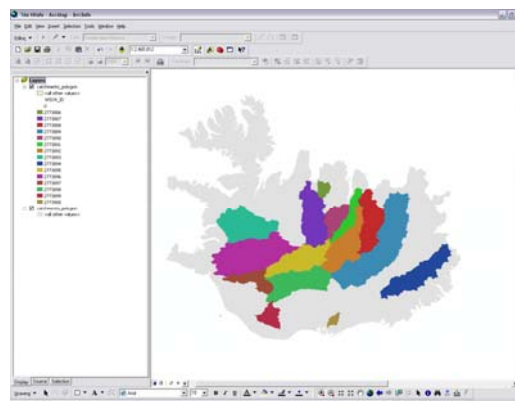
Tile Whole - ArcMap - ArcInfo

File Edit View Insert Selection Tools Window Help

1:2 469 812

Layers
catchments_polygon
<all other values>
WSUN_ID
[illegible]

catchments_polygon
<all other values>

Display Source Selection

Drawing
Arial
10
B I U